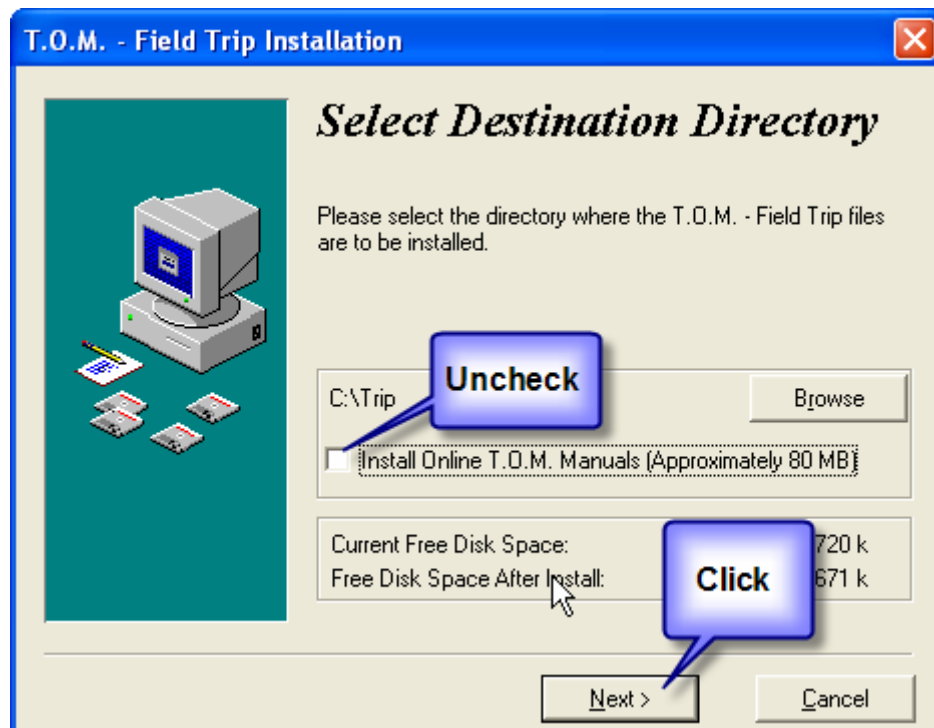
T.O.M. - Field Trip Installation

Select Destination Directory

Please select the directory where the T.O.M. - Field Trip files are to be installed.

Uncheck

C:\Trip

Browse

Install Online T.O.M. Manuals (Approximately 80 MB)

Current Free Disk Space: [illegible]720 k

Free Disk Space After Install: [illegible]671 k

Click

Next >

Cancel